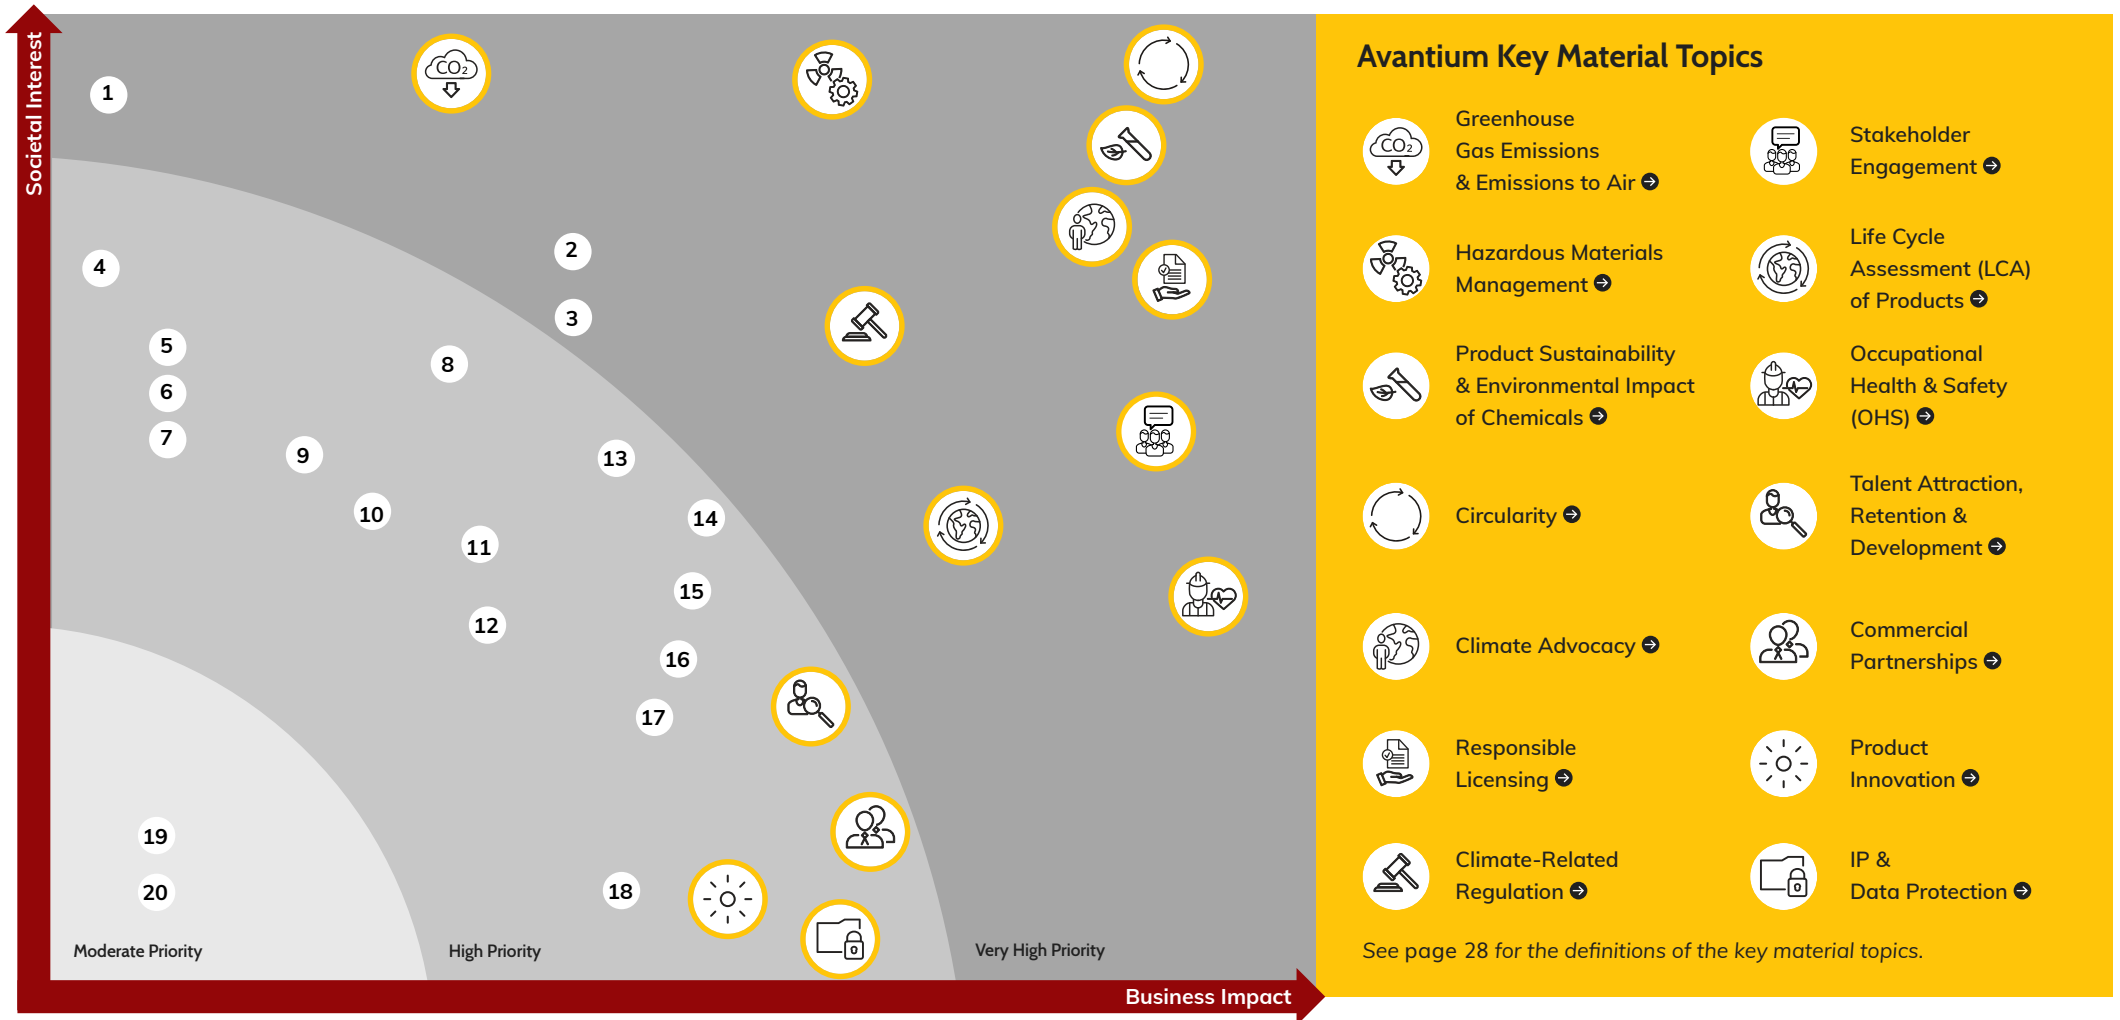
Societal Interest

1
2
3
4
5
6
7
8
9
10
11
12
13
14
15
16
17
18
19
20

$CO_2$

Moderate Priority

High Priority

Very High Priority

Business Impact

Avantium Key Material Topics

$CO_2$ Greenhouse Gas Emissions & Emissions to Air

Stakeholder Engagement

Hazardous Materials Management

Life Cycle Assessment (LCA) of Products

Product Sustainability & Environmental Impact of Chemicals

Occupational Health & Safety (OHS)

Circularity

Talent Attraction, Retention & Development

Climate Advocacy

Commercial Partnerships

Responsible Licensing

Product Innovation

Climate-Related Regulation

IP & Data Protection

See page 28 for the definitions of the key material topics.